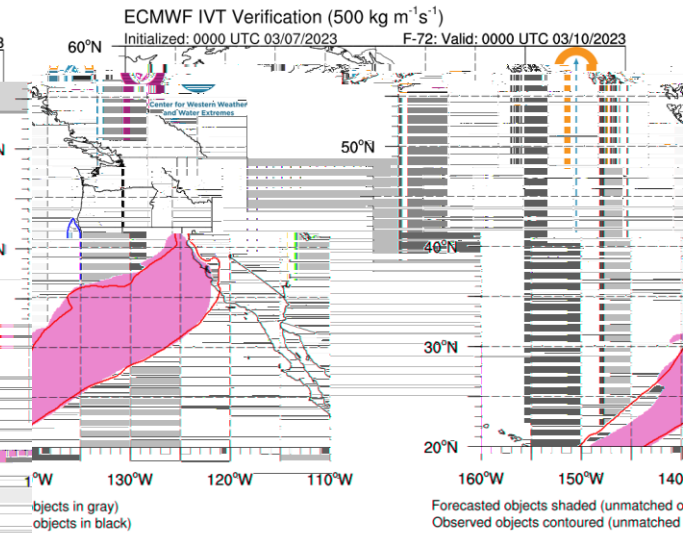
ECMWF IVT Verification (500 kg m$^{-1}$s$^{-1}$)

60$^o$N

Initialized: 0000 UTC 03/07/2023

F-72: Valid: 0000 UTC 03/10/2023

Center for Western Weather and Water Extremes

50$^o$N

40$^o$N

30$^o$N

20$^o$N

1$^o$W

130$^o$W

120$^o$W

110$^o$W

160$^o$W

150$^o$W

140

objects in gray)

objects in black)

Forecasted objects shaded (unmatched o

Observed objects contoured (unmatched